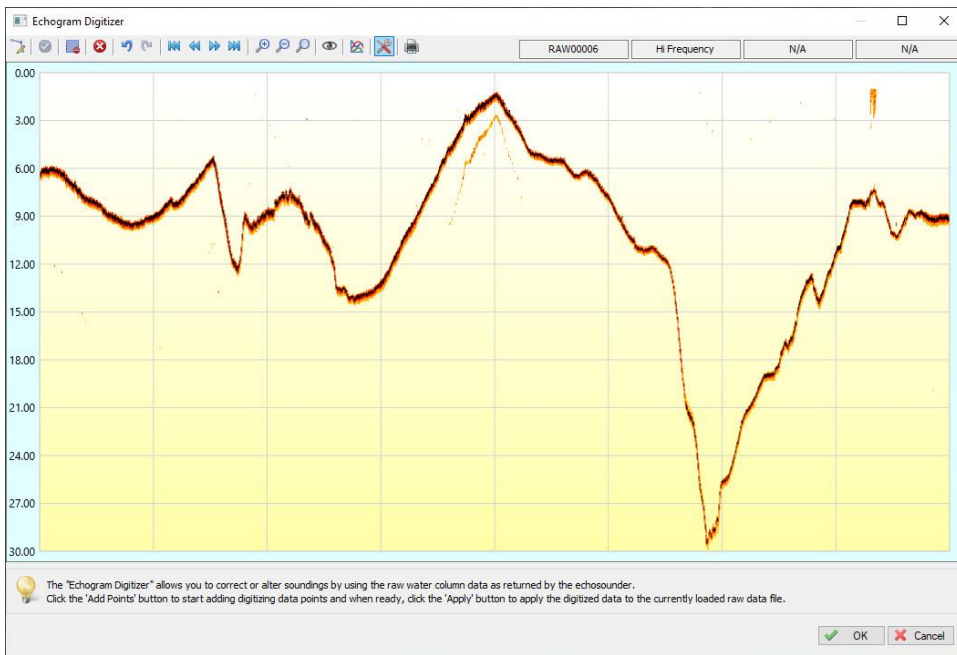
Echogram Digitizer

RAW00006
Hi Frequency
N/A
N/A

0.00
3.00
6.00
9.00
12.00
15.00
18.00
21.00
24.00
27.00
30.00

The "Echogram Digitizer" allows you to correct or alter soundings by using the raw water column data as returned by the echosounder.
Click the 'Add Points' button to start adding digitizing data points and when ready, click the 'Apply' button to apply the digitized data to the currently loaded raw data file.

OK
Cancel